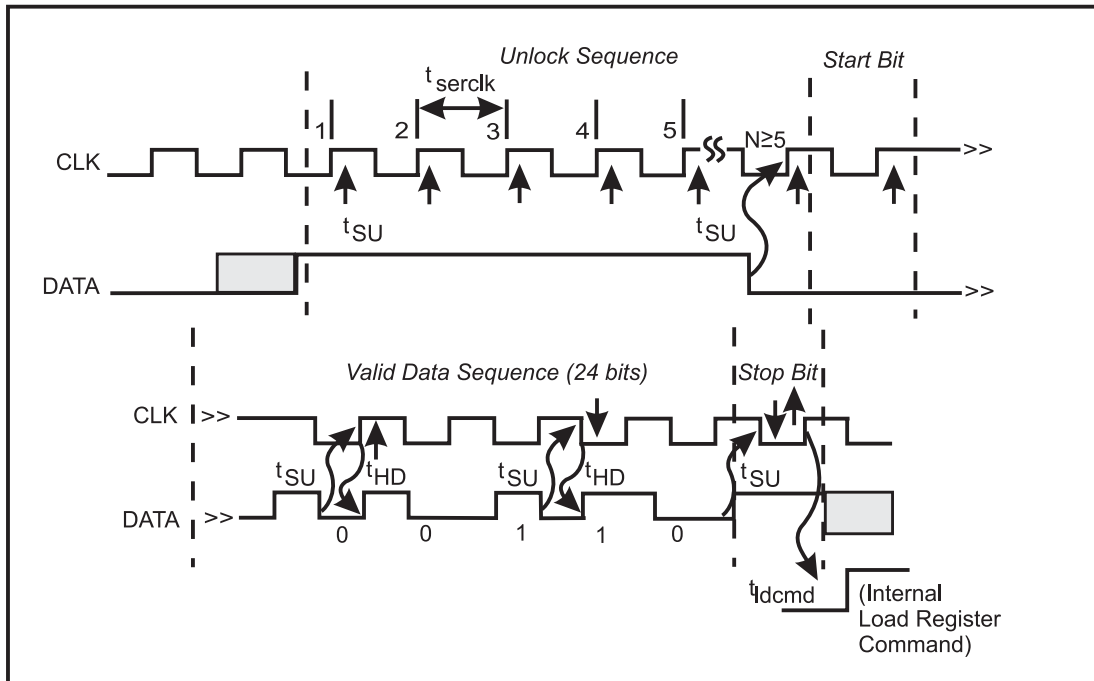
Unlock Sequence

Start Bit

$t_{serclk}$

1 2 3 4 5

N≥5

CLK

>>

$t_{SU}$

$t_{SU}$

DATA

>>

Valid Data Sequence (24 bits)

Stop Bit

CLK >>

$t_{SU}$ $t_{HD}$ $t_{SU}$ $t_{HD}$ $t_{SU}$

DATA >>

0 0 1 1 0

$t_{ldcmd}$

(Internal Load Register Command)